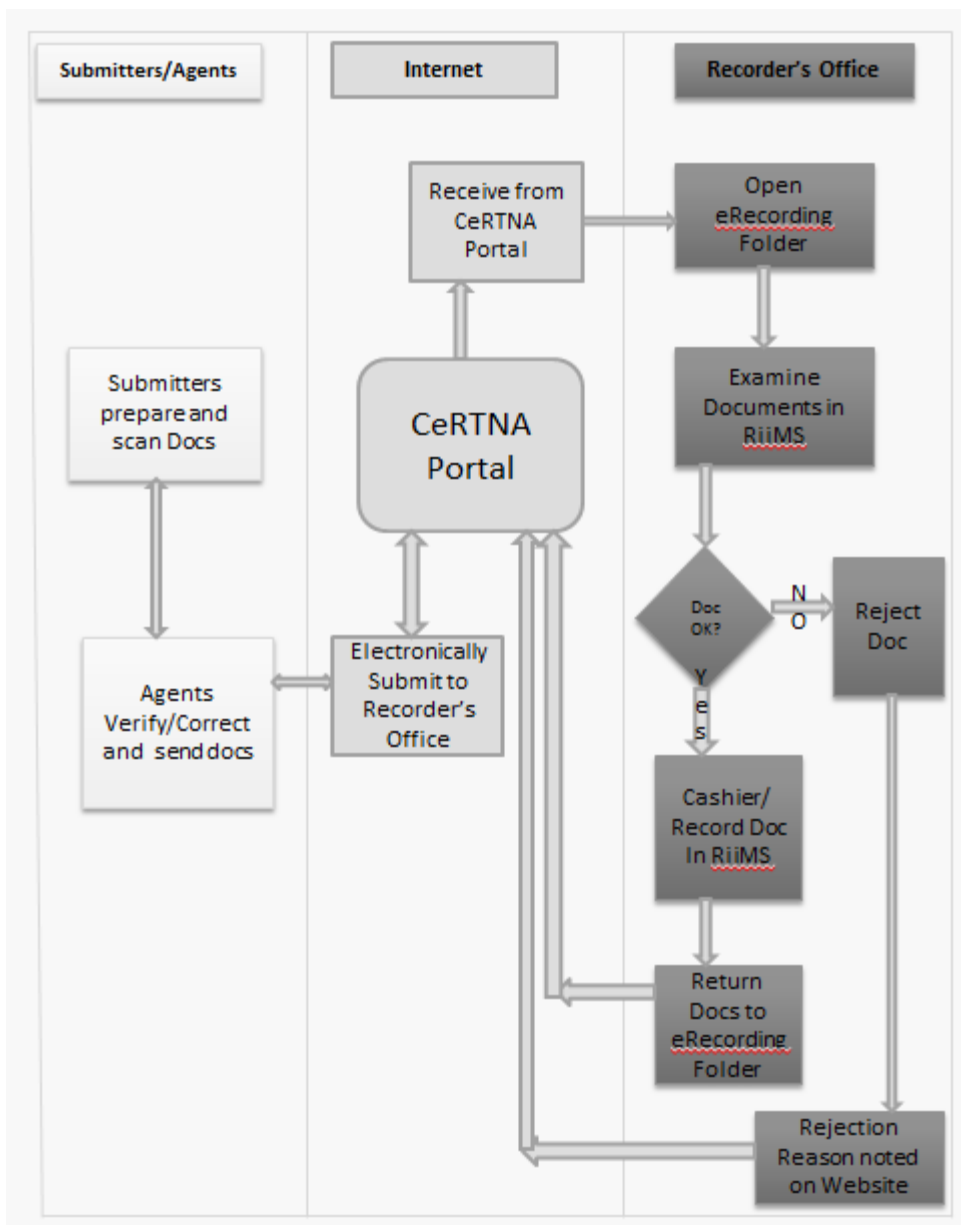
Submitters/Agents

Internet

Recorder's Office

Receive from CeRTNA Portal

Open eRecording Folder

Submitters prepare and scan Docs

CeRTNA Portal

Examine Documents in RiiMS

Doc OK?

NO

Reject Doc

Agents Verify/Correct and send docs

Electronically Submit to Recorder's Office

Yes

Cashier/ Record Doc In RiiMS

Return Docs to eRecording Folder

Rejection Reason noted on Website